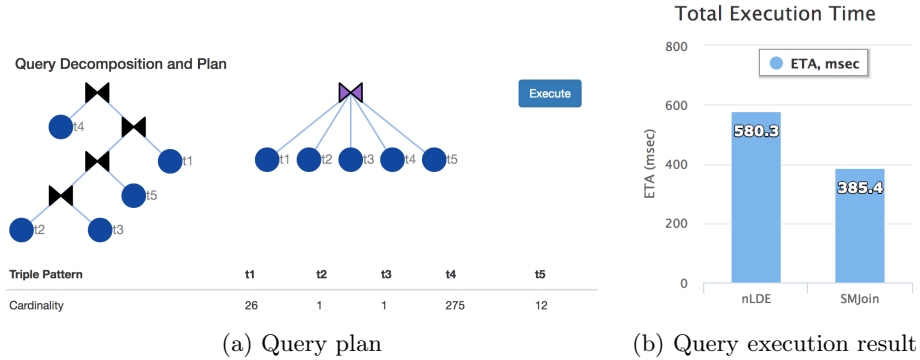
Query Decomposition and Plan

t4
t1
t5
t2
t3

t1 t2 t3 t4 t5

Execute

| Triple Pattern | t1 | t2 | t3 | t4 | t5 |
|---|---|---|---|---|---|
| Cardinality | 26 | 1 | 1 | 275 | 12 |

(a) Query plan

Total Execution Time

ETA, msec

800
600
400
200
0

ETA (msec)

580.3
385.4

nLDE
SMJoin

(b) Query execution result